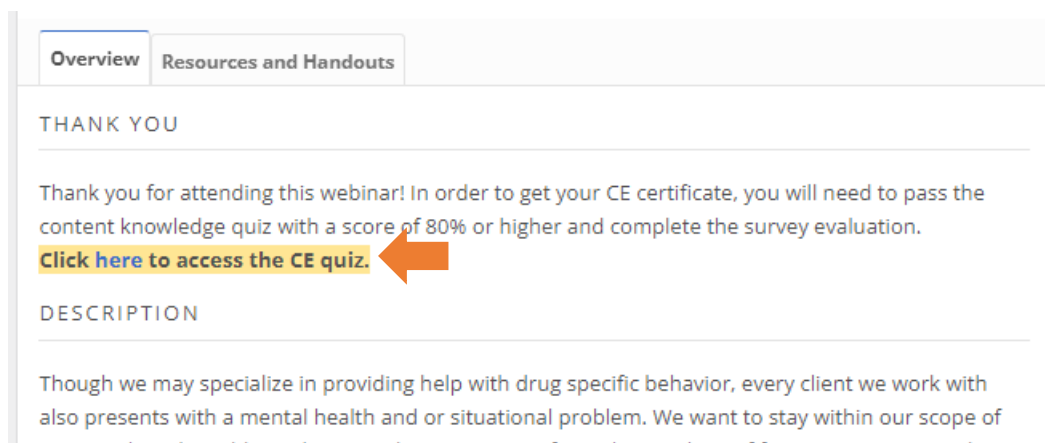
Overview | Resources and Handouts

THANK YOU

Thank you for attending this webinar! In order to get your CE certificate, you will need to pass the content knowledge quiz with a score of 80% or higher and complete the survey evaluation.
**Click here to access the CE quiz.**

DESCRIPTION

Though we may specialize in providing help with drug specific behavior, every client we work with also presents with a mental health and or situational problem. We want to stay within our scope of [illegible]